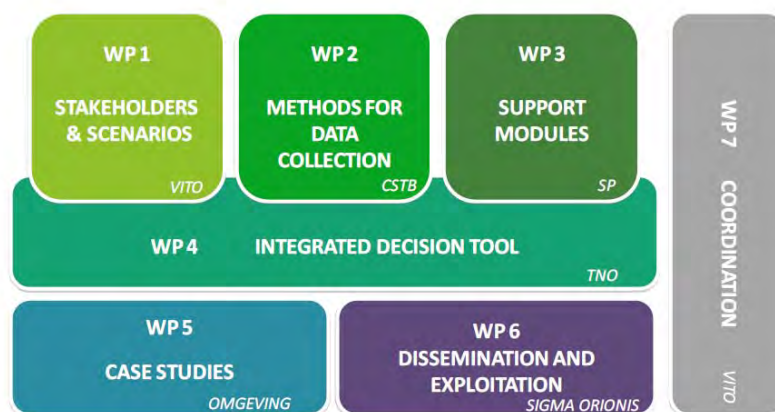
WP 1

STAKEHOLDERS & SCENARIOS

VITO

WP 2

METHODS FOR DATA COLLECTION

CSTB

WP 3

SUPPORT MODULES

SP

WP 4 INTEGRATED DECISION TOOL

TNO

WP 5

CASE STUDIES

OMGEVING

WP 6

DISSEMINATION AND EXPLOITATION

SIGMA ORIONIS

WP 7 COORDINATION

VITO